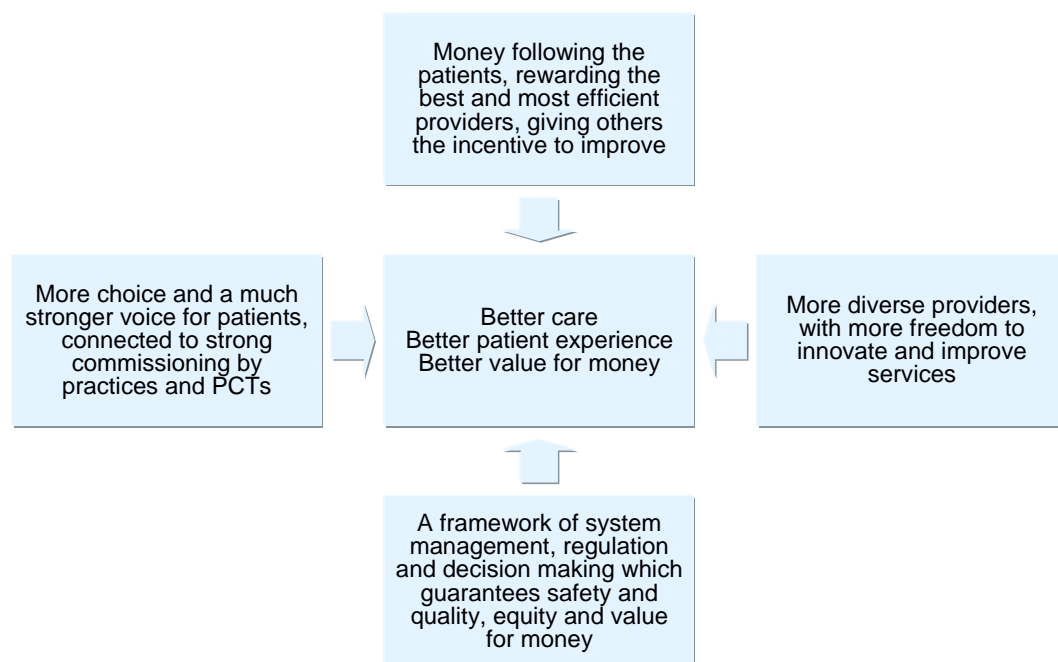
Money following the patients, rewarding the best and most efficient providers, giving others the incentive to improve

More choice and a much stronger voice for patients, connected to strong commissioning by practices and PCTs

Better care
Better patient experience
Better value for money

More diverse providers, with more freedom to innovate and improve services

A framework of system management, regulation and decision making which guarantees safety and quality, equity and value for money